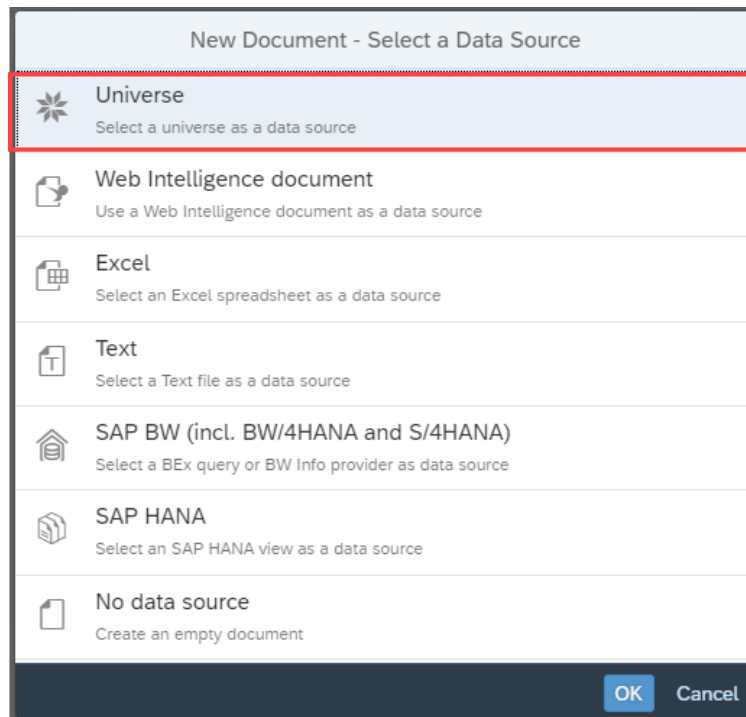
New Document - Select a Data Source

Universe
Select a universe as a data source

Web Intelligence document
Use a Web Intelligence document as a data source

Excel
Select an Excel spreadsheet as a data source

Text
Select a Text file as a data source

SAP BW (incl. BW/4HANA and S/4HANA)
Select a BEx query or BW Info provider as data source

SAP HANA
Select an SAP HANA view as a data source

No data source
Create an empty document

OK Cancel